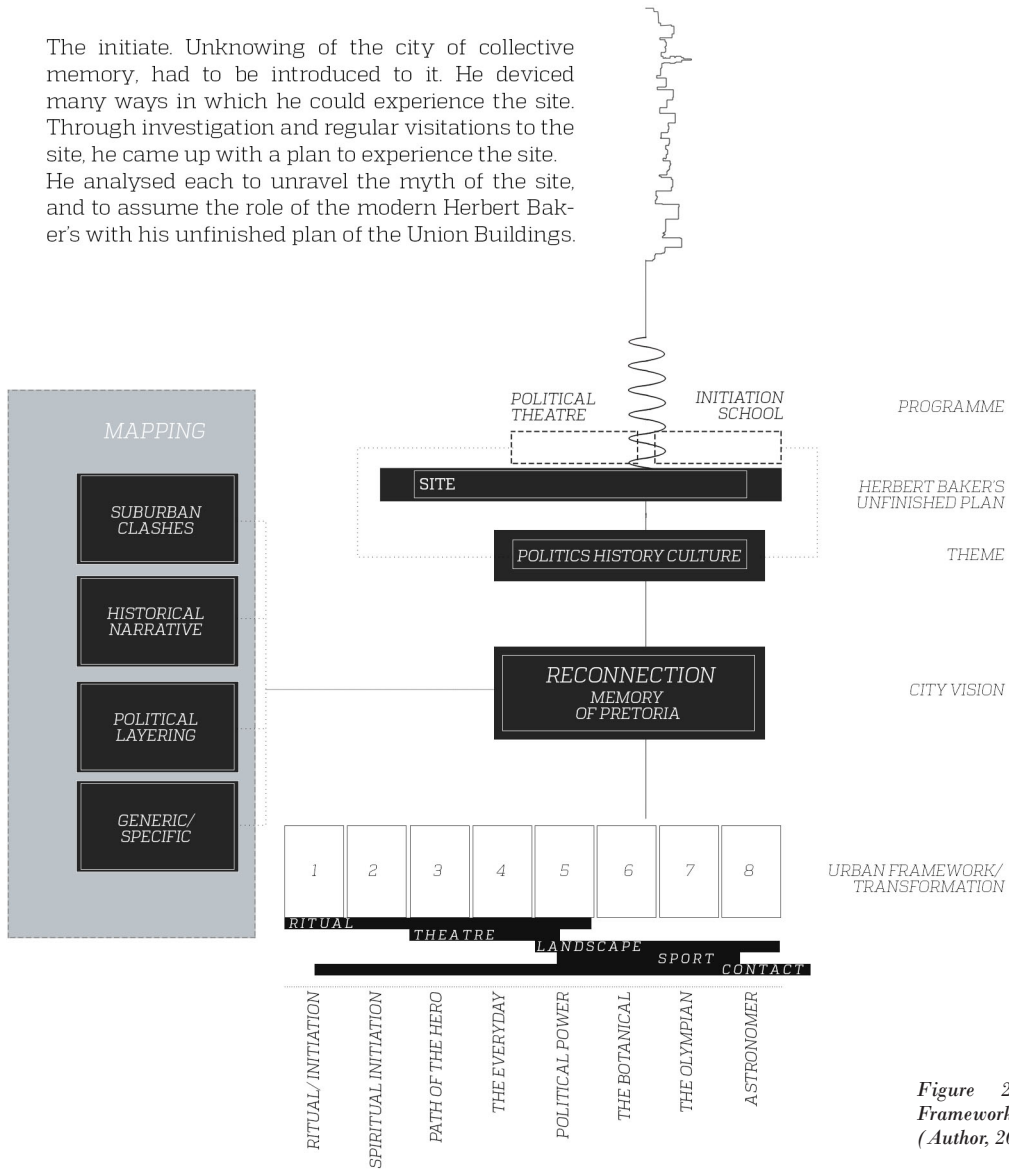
The initiate. Unknowing of the city of collective memory, had to be introduced to it. He deviced many ways in which he could experience the site. Through investigation and regular visitations to the site, he came up with a plan to experience the site.
He analysed each to unravel the myth of the site, and to assume the role of the modern Herbert Baker's with his unfinished plan of the Union Buildings.

MAPPING

SUBURBAN CLASHES

HISTORICAL NARRATIVE

POLITICAL LAYERING

GENERIC/ SPECIFIC

POLITICAL THEATRE

INITIATION SCHOOL

PROGRAMME

SITE

HERBERT BAKER'S UNFINISHED PLAN

POLITICS HISTORY CULTURE

THEME

RECONNECTION
MEMORY OF PRETORIA

CITY VISION

1 2 3 4 5 6 7 8

URBAN FRAMEWORK/ TRANSFORMATION

RITUAL

THEATRE

LANDSCAPE

SPORT

CONTACT

RITUAL/ INITIATION

SPIRITUAL INITIATION

PATH OF THE HERO

THE EVERYDAY

POLITICAL POWER

THE BOTANICAL

THE OLYMPIAN

ASTRONOMER

Figure 2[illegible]
Framework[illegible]
(Author, 20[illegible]